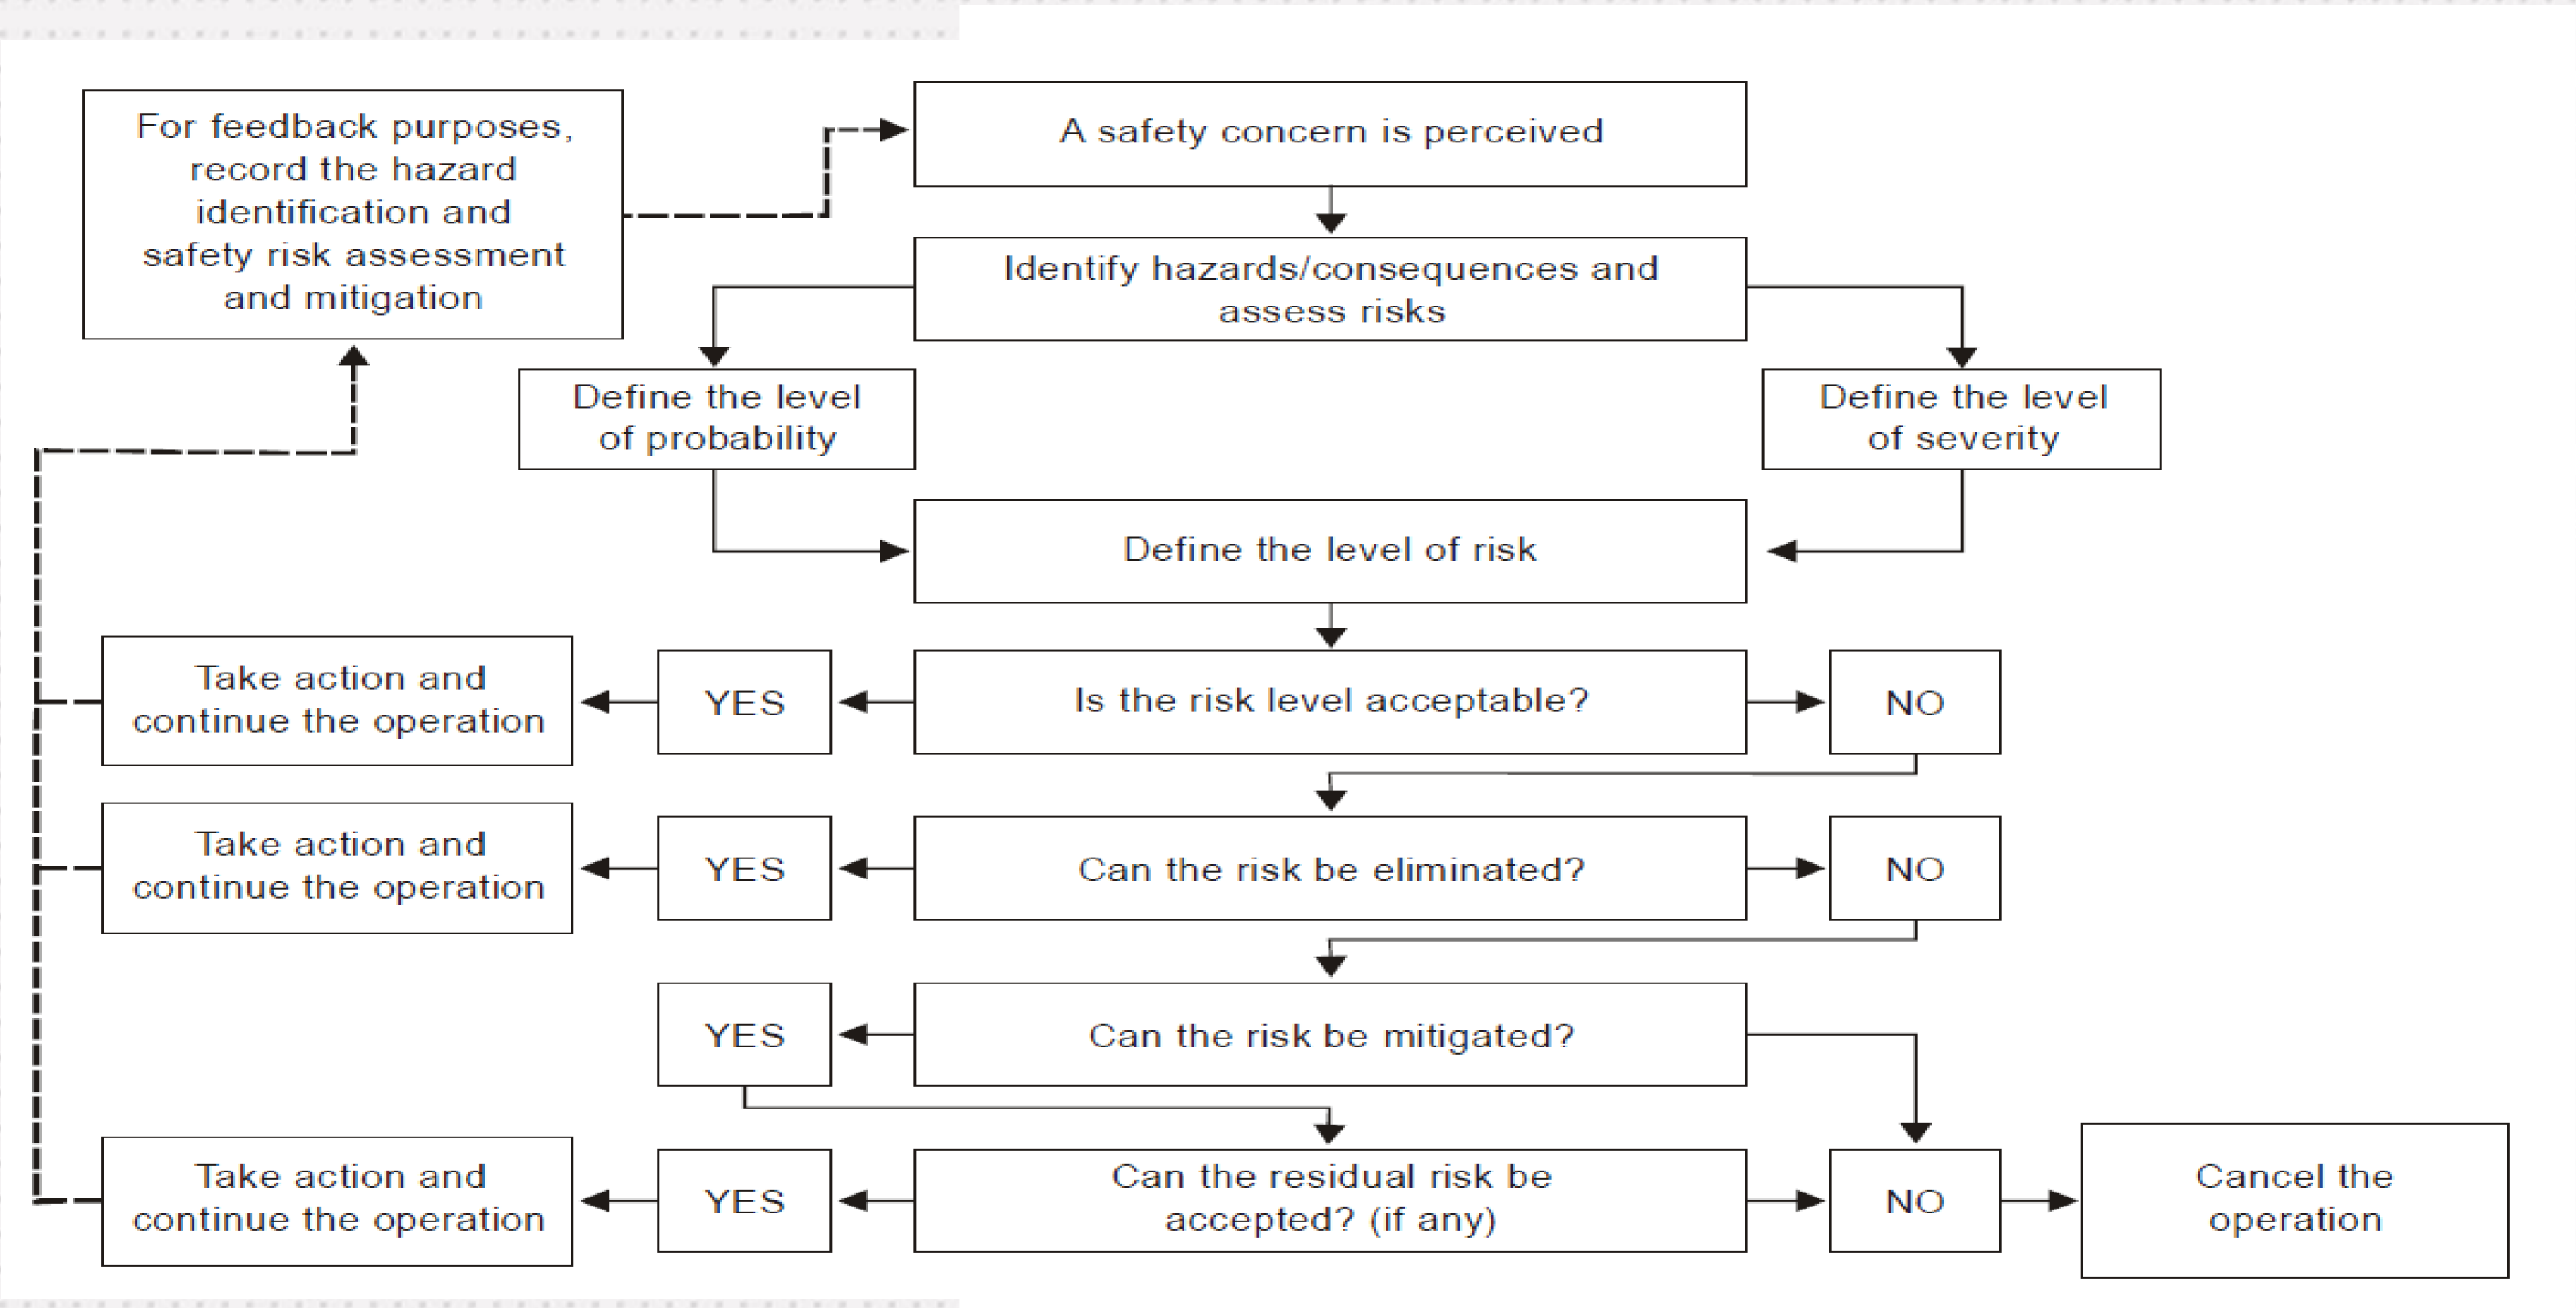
For feedback purposes, record the hazard identification and safety risk assessment and mitigation

A safety concern is perceived

Identify hazards/consequences and assess risks

Define the level of probability

Define the level of severity

Define the level of risk

Take action and continue the operation

YES

Is the risk level acceptable?

NO

Take action and continue the operation

YES

Can the risk be eliminated?

NO

YES

Can the risk be mitigated?

Take action and continue the operation

YES

Can the residual risk be accepted? (if any)

NO

Cancel the operation